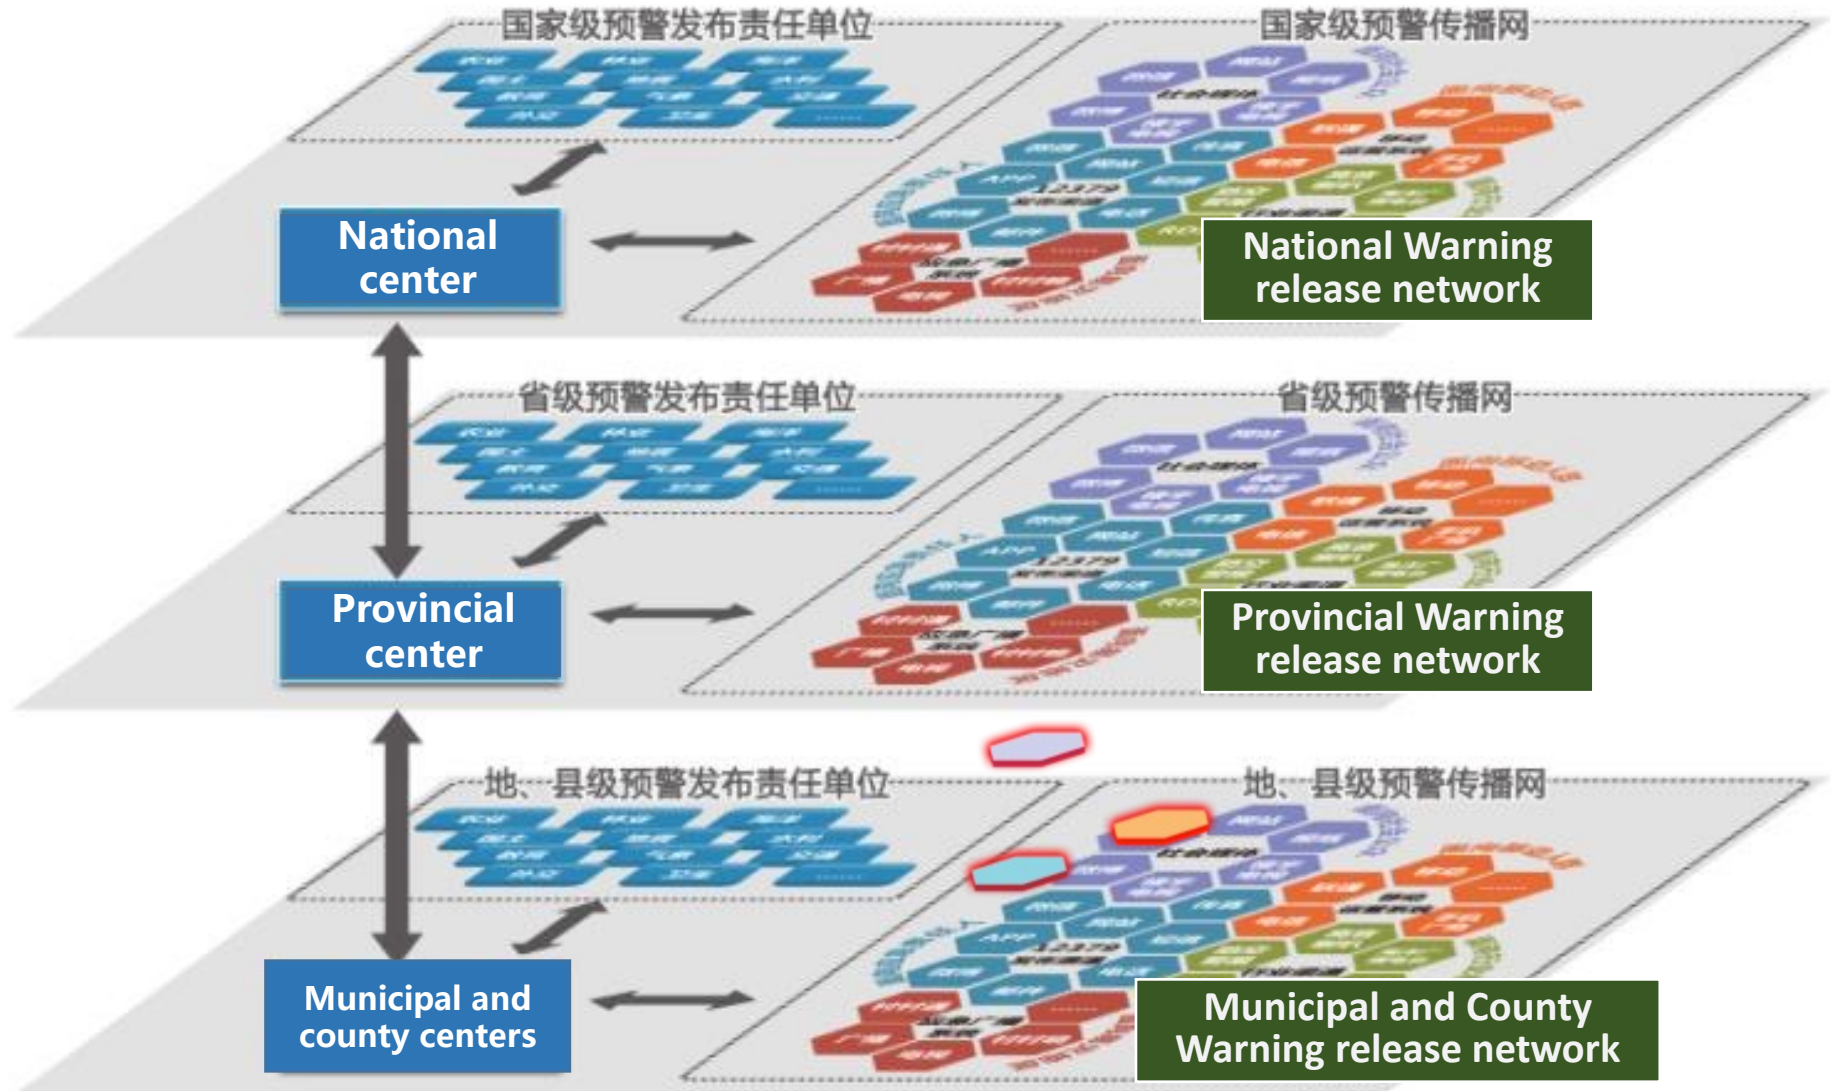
国家级预警发布责任单位

国家级预警传播网

National center

National Warning release network

省级预警发布责任单位

省级预警传播网

Provincial center

Provincial Warning release network

地、县级预警发布责任单位

地、县级预警传播网

Municipal and county centers

Municipal and County Warning release network